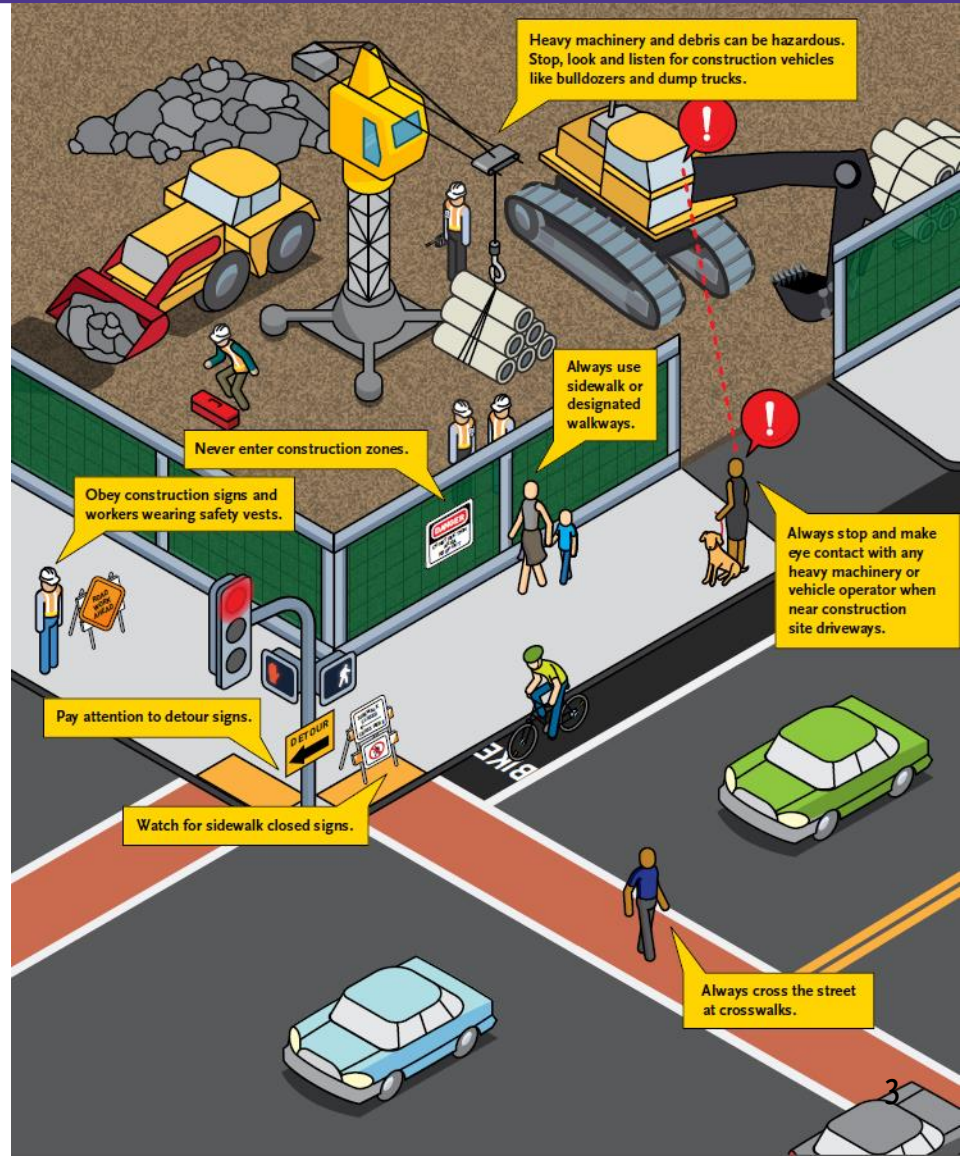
Heavy machinery and debris can be hazardous. Stop, look and listen for construction vehicles like bulldozers and dump trucks.

Always use sidewalk or designated walkways.

Never enter construction zones.

DANGER

Obey construction signs and workers wearing safety vests.

ROAD WORK AHEAD

Always stop and make eye contact with any heavy machinery or vehicle operator when near construction site driveways.

Pay attention to detour signs.

DETOUR

SIDEWALK CLOSED

BIKE

Watch for sidewalk closed signs.

Always cross the street at crosswalks.

3